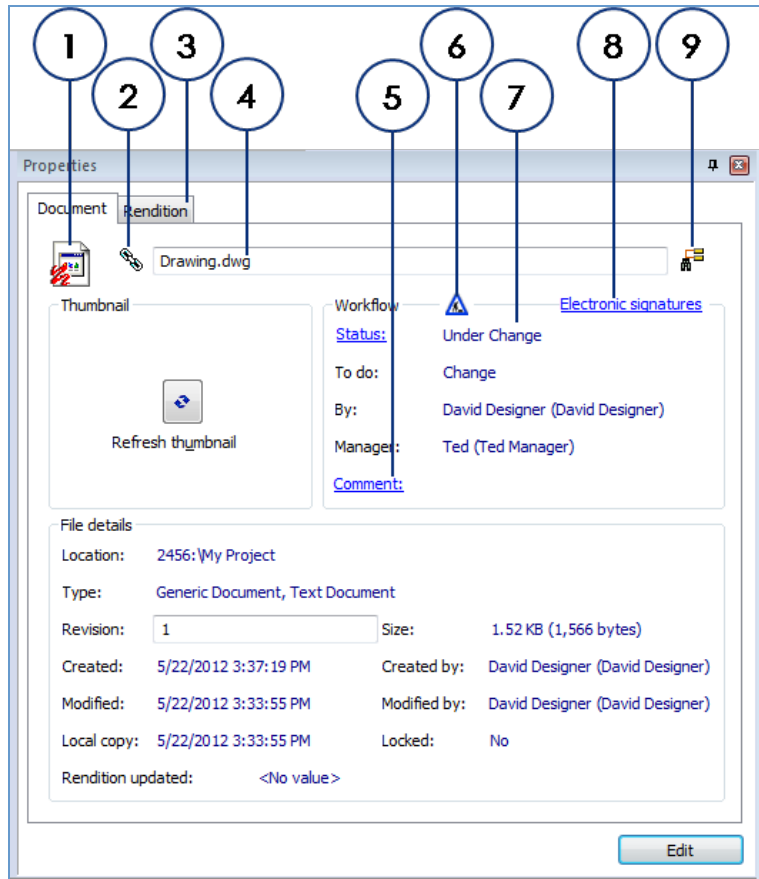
1 2 3 4 5 6 7 8 9

Properties

Document | Rendition

Drawing.dwg

Thumbnail

Refresh thumbnail

Workflow

Electronic signatures

Status: Under Change

To do: Change

By: David Designer (David Designer)

Manager: Ted (Ted Manager)

Comment:

File details

Location: 2456:\My Project

Type: Generic Document, Text Document

Revision: 1

Size: 1.52 KB (1,566 bytes)

Created: 5/22/2012 3:37:19 PM

Created by: David Designer (David Designer)

Modified: 5/22/2012 3:33:55 PM

Modified by: David Designer (David Designer)

Local copy: 5/22/2012 3:33:55 PM

Locked: No

Rendition updated: <No value>

Edit